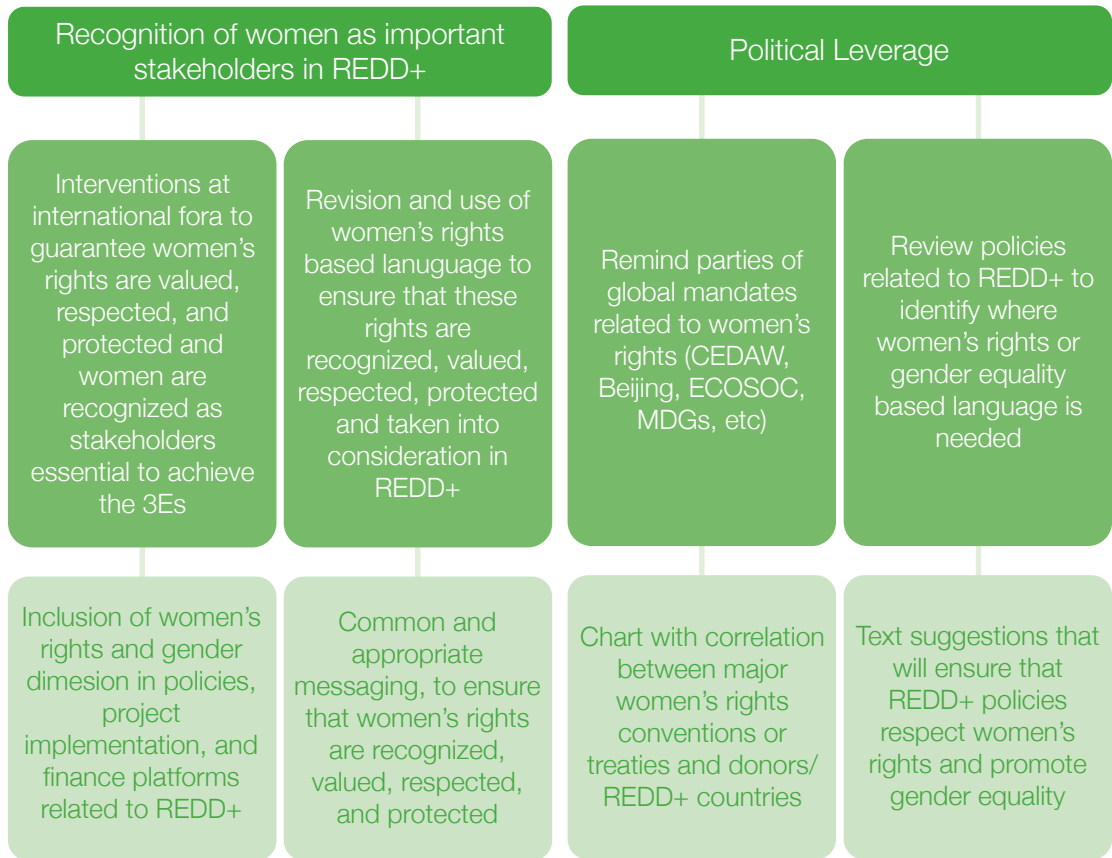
Recognition of women as important stakeholders in REDD+

Interventions at international fora to guarantee women's rights are valued, respected, and protected and women are recognized as stakeholders essential to achieve the 3Es

Revision and use of women's rights based lanuguage to ensure that these rights are recognized, valued, respected, protected and taken into consideration in REDD+

Inclusion of women's rights and gender dimesion in policies, project implementation, and finance platforms related to REDD+

Common and appropriate messaging, to ensure that women's rights are recognized, valued, respected, and protected

Political Leverage

Remind parties of global mandates related to women's rights (CEDAW, Beijing, ECOSOC, MDGs, etc)

Review policies related to REDD+ to identify where women's rights or gender equality based language is needed

Chart with correlation between major women's rights conventions or treaties and donors/ REDD+ countries

Text suggestions that will ensure that REDD+ policies respect women's rights and promote gender equality